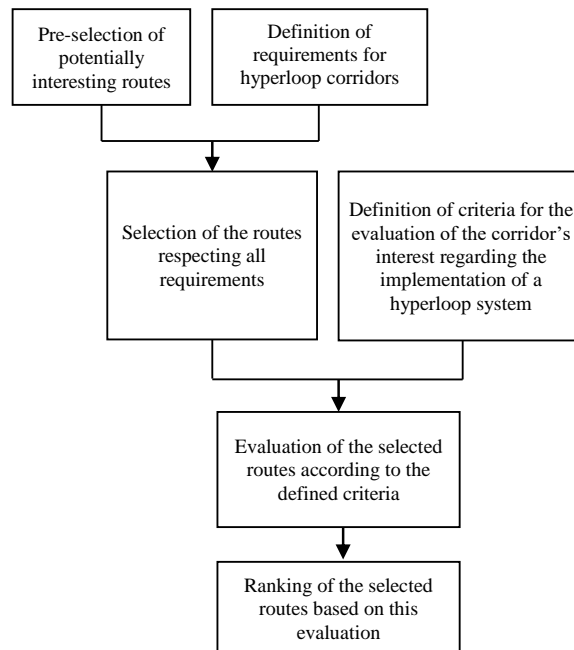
Pre-selection of potentially interesting routes

Definition of requirements for hyperloop corridors

Selection of the routes respecting all requirements

Definition of criteria for the evaluation of the corridor's interest regarding the implementation of a hyperloop system

Evaluation of the selected routes according to the defined criteria

Ranking of the selected routes based on this evaluation